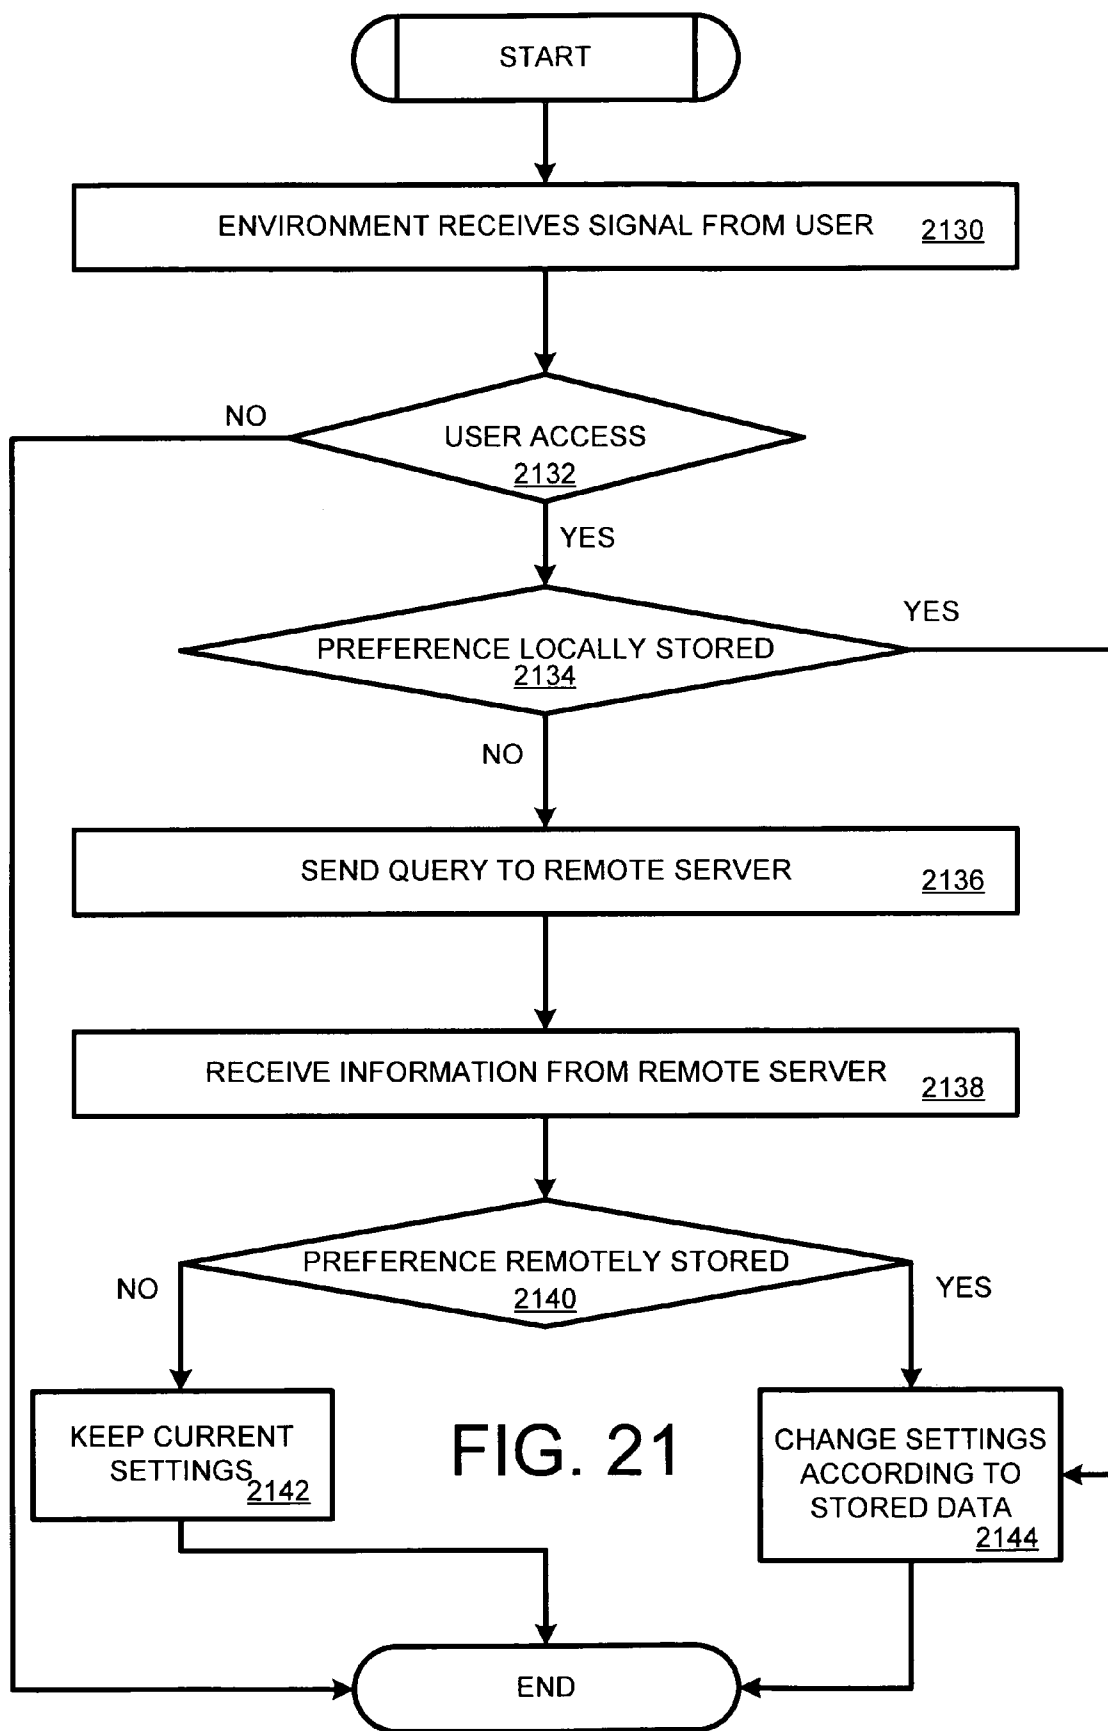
START

ENVIRONMENT RECEIVES SIGNAL FROM USER 2130

NO

USER ACCESS 2132

YES

YES

PREFERENCE LOCALLY STORED 2134

NO

SEND QUERY TO REMOTE SERVER 2136

RECEIVE INFORMATION FROM REMOTE SERVER 2138

PREFERENCE REMOTELY STORED 2140

NO

YES

KEEP CURRENT SETTINGS 2142

FIG. 21

CHANGE SETTINGS ACCORDING TO STORED DATA 2144

END